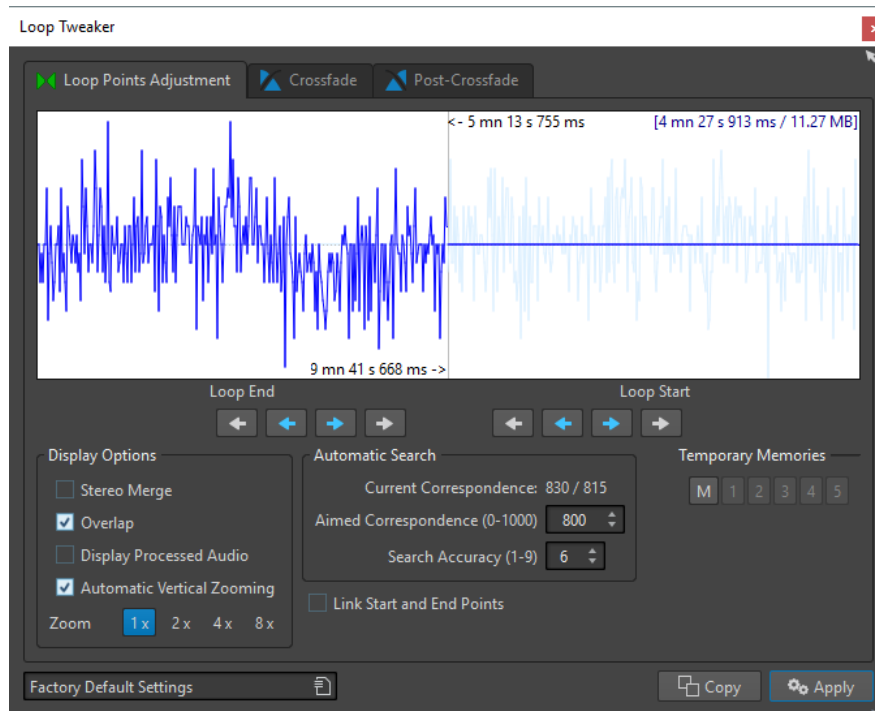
Loop Tweaker

Loop Points Adjustment
Crossfade
Post-Crossfade

<- 5 mn 13 s 755 ms
[4 mn 27 s 913 ms / 11.27 MB]
9 mn 41 s 668 ms ->

Loop End
Loop Start

Display Options
Stereo Merge
Overlap
Display Processed Audio
Automatic Vertical Zooming
Zoom 1 x 2 x 4 x 8 x

Automatic Search
Current Correspondence: 830 / 815
Aimed Correspondence (0-1000) 800
Search Accuracy (1-9) 6

Link Start and End Points

Temporary Memories
M 1 2 3 4 5

Factory Default Settings
Copy
Apply